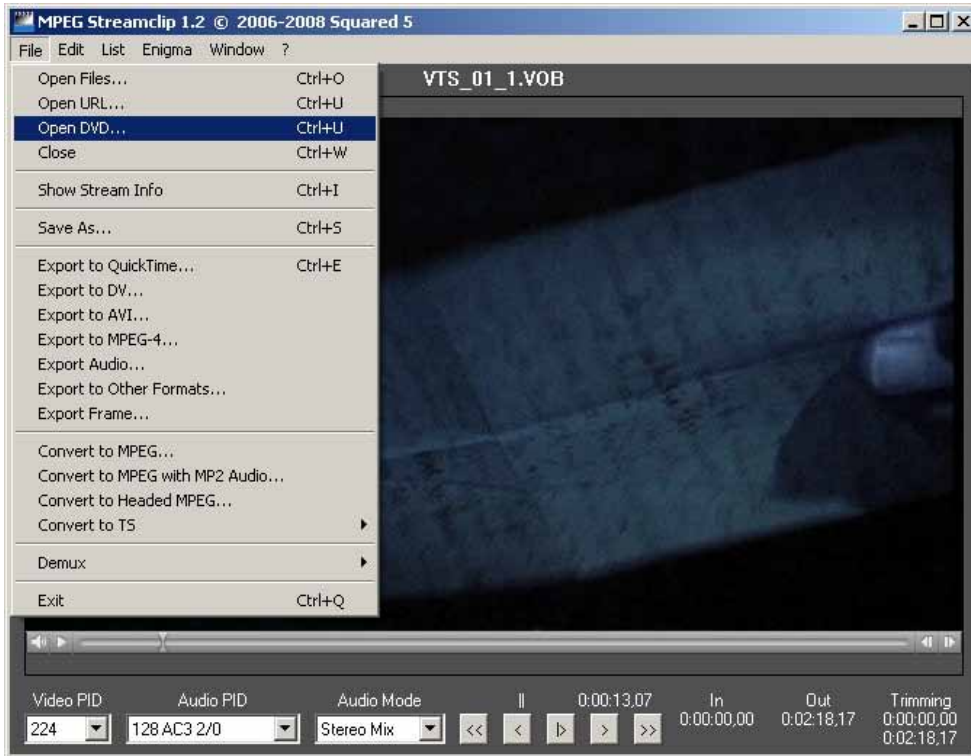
MPEG Streamclip 1.2 © 2006-2008 Squared 5

File Edit List Enigma Window ?

VTS_01_1.VOB

Open Files... Ctrl+O
Open URL... Ctrl+U
Open DVD... Ctrl+U
Close Ctrl+W

Show Stream Info Ctrl+I

Save As... Ctrl+S

Export to QuickTime... Ctrl+E
Export to DV...
Export to AVI...
Export to MPEG-4...
Export Audio...
Export to Other Formats...
Export Frame...

Convert to MPEG...
Convert to MPEG with MP2 Audio...
Convert to Headed MPEG...
Convert to TS

Demux

Exit Ctrl+Q

Video PID
224
Audio PID
128 AC3 2/0
Audio Mode
Stereo Mix
<< < ▷ > >>
||
0:00:13,07
In
0:00:00,00
Out
0:02:18,17
Trimming
0:00:00,00
0:02:18,17